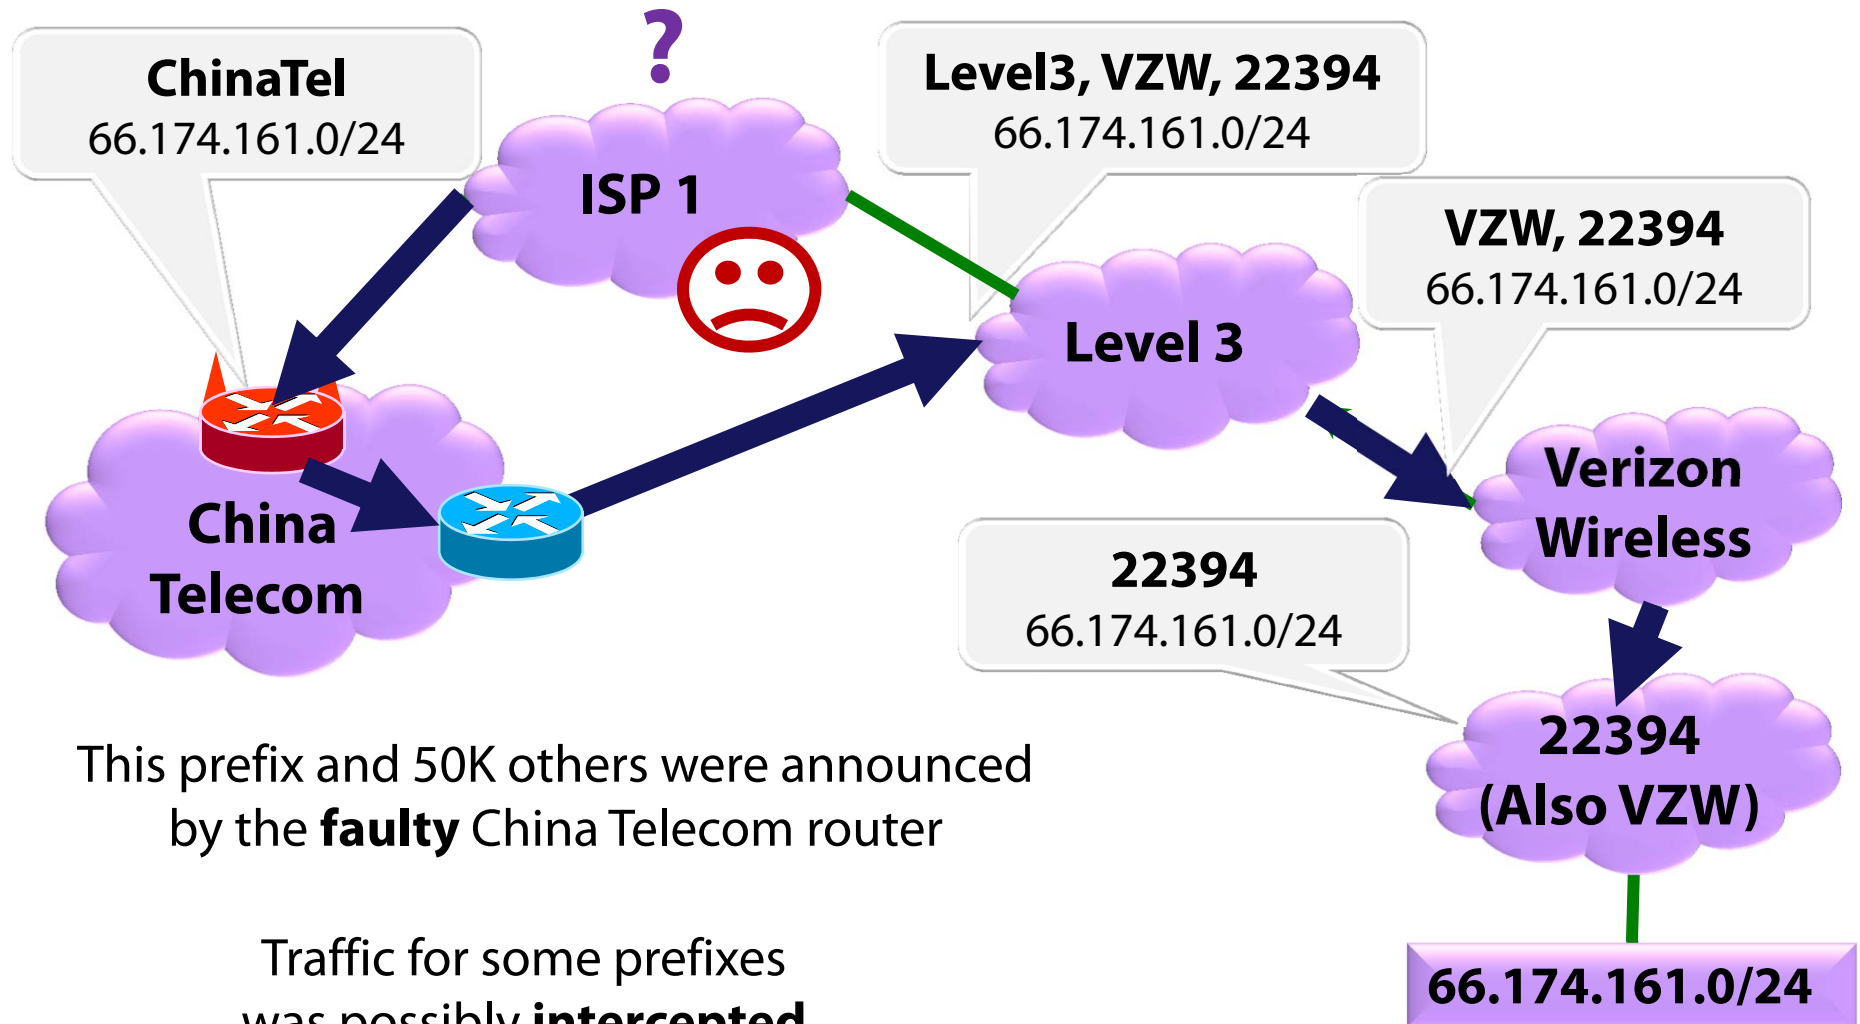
ChinaTel
66.174.161.0/24

?

ISP 1

Level3, VZW, 22394
66.174.161.0/24

VZW, 22394
66.174.161.0/24

Level 3

China Telecom

Verizon Wireless

22394
66.174.161.0/24

22394 (Also VZW)

66.174.161.0/24

This prefix and 50K others were announced by the **faulty** China Telecom router

Traffic for some prefixes was possibly **intercepted**